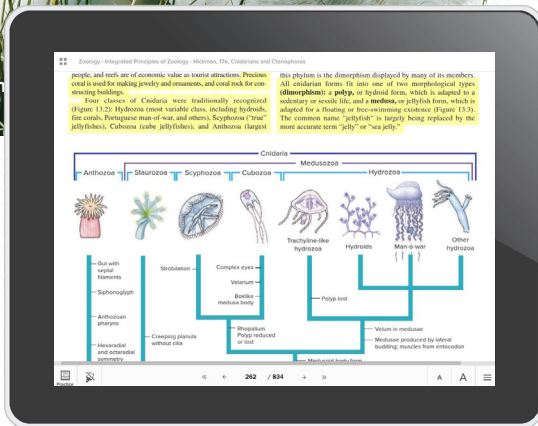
Zoology - Integrated Principles of Zoology - Hickman, 17e, Cnidarians and Ctenophores

people, and reefs are of economic value as tourist attractions. Precious coral is used for making jewelry and ornaments, and coral rock for constructing buildings.

Four classes of Cnidaria were traditionally recognized (Figure 13.2): Hydrozoa (most variable class, including hydroids, fire corals, Portuguese man-of-war, and others), Scyphozoa ("true" jellyfishes), Cubozoa (cube jellyfishes), and Anthozoa (largest

this phylum is the dimorphism displayed by many of its members. All cnidarian forms fit into one of two morphological types (**dimorphism**): a **polyp,** or hydroid form, which is adapted to a sedentary or sessile life, and a **medusa,** or jellyfish form, which is adapted for a floating or free-swimming existence (Figure 13.3). The common name "jellyfish" is largely being replaced by the more accurate term "jelly" or "sea jelly."

Cnidaria
Medusozoa
Hydrozoa
Anthozoa
Staurozoa
Scyphozoa
Cubozoa
Trachyline-like hydrozoa
Hydroids
Man-o-war
Other hydrozoa
Gut with septal filaments
Siphonoglyph
Anthozoan pharynx
Hexaradial and octaradial symmetry
Strobilation
Complex eyes
Velarium
Boxlike medusa body
Creeping planula without cilia
Rhopalium
Polyp reduced or lost
Polyp lost
Velum in medusae
Medusae produced by lateral budding; muscles from entocodon
Medusoid body form

Practice
« ‹ 262 / 834 › »
A A